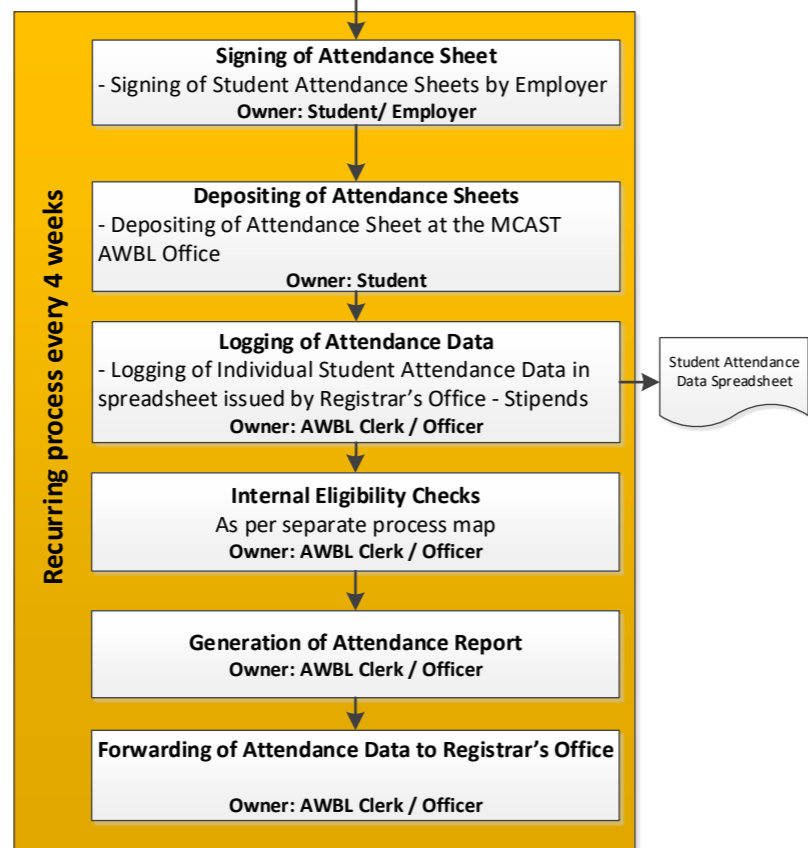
Recurring process every 4 weeks

**Signing of Attendance Sheet**
- Signing of Student Attendance Sheets by Employer
**Owner: Student/ Employer**

**Depositing of Attendance Sheets**
- Depositing of Attendance Sheet at the MCAST AWBL Office
**Owner: Student**

**Logging of Attendance Data**
- Logging of Individual Student Attendance Data in spreadsheet issued by Registrar's Office - Stipends
**Owner: AWBL Clerk / Officer**

Student Attendance Data Spreadsheet

**Internal Eligibility Checks**
As per separate process map
**Owner: AWBL Clerk / Officer**

**Generation of Attendance Report**
**Owner: AWBL Clerk / Officer**

**Forwarding of Attendance Data to Registrar's Office**
**Owner: AWBL Clerk / Officer**